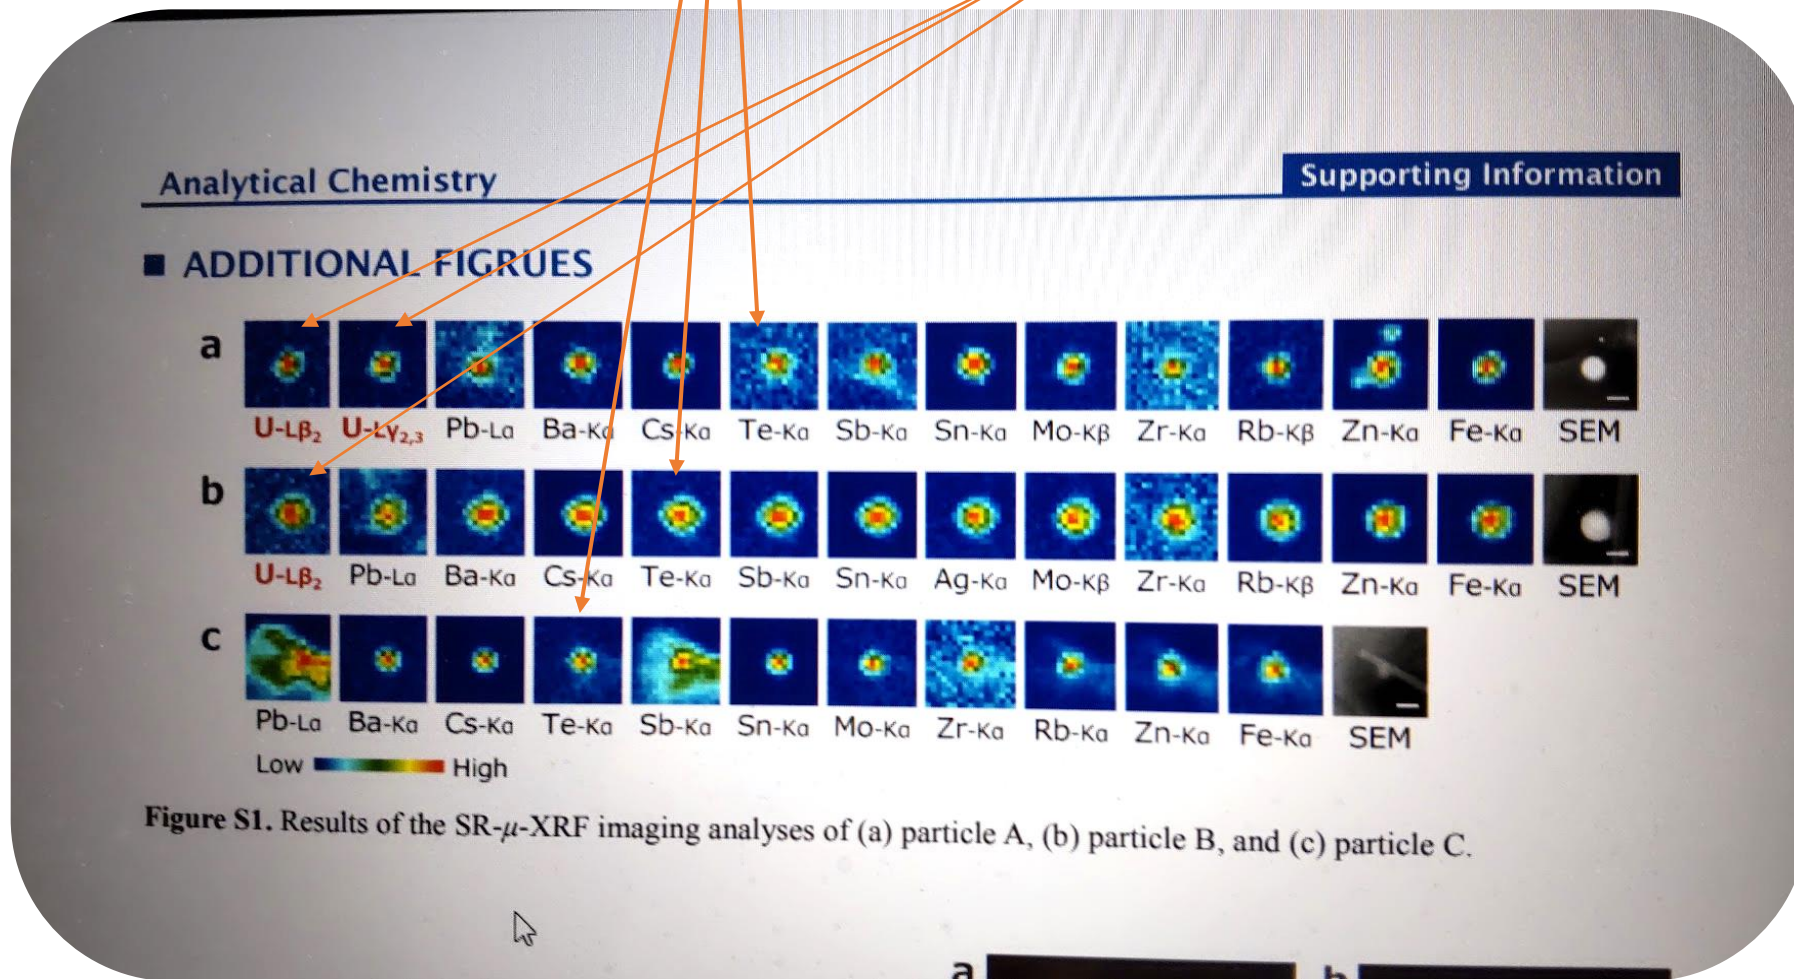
Analytical Chemistry

Supporting Information

ADDITIONAL FIGRUES

a

U-L$\beta_2$ U-L$\gamma_{2,3}$ Pb-L$\alpha$ Ba-K$\alpha$ Cs-K$\alpha$ Te-K$\alpha$ Sb-K$\alpha$ Sn-K$\alpha$ Mo-K$\beta$ Zr-K$\alpha$ Rb-K$\beta$ Zn-K$\alpha$ Fe-K$\alpha$ SEM

b

U-L$\beta_2$ Pb-L$\alpha$ Ba-K$\alpha$ Cs-K$\alpha$ Te-K$\alpha$ Sb-K$\alpha$ Sn-K$\alpha$ Ag-K$\alpha$ Mo-K$\beta$ Zr-K$\alpha$ Rb-K$\beta$ Zn-K$\alpha$ Fe-K$\alpha$ SEM

c

Pb-L$\alpha$ Ba-K$\alpha$ Cs-K$\alpha$ Te-K$\alpha$ Sb-K$\alpha$ Sn-K$\alpha$ Mo-K$\alpha$ Zr-K$\alpha$ Rb-K$\alpha$ Zn-K$\alpha$ Fe-K$\alpha$ SEM

Low High

Figure S1. Results of the SR-$\mu$-XRF imaging analyses of (a) particle A, (b) particle B, and (c) particle C.

a b